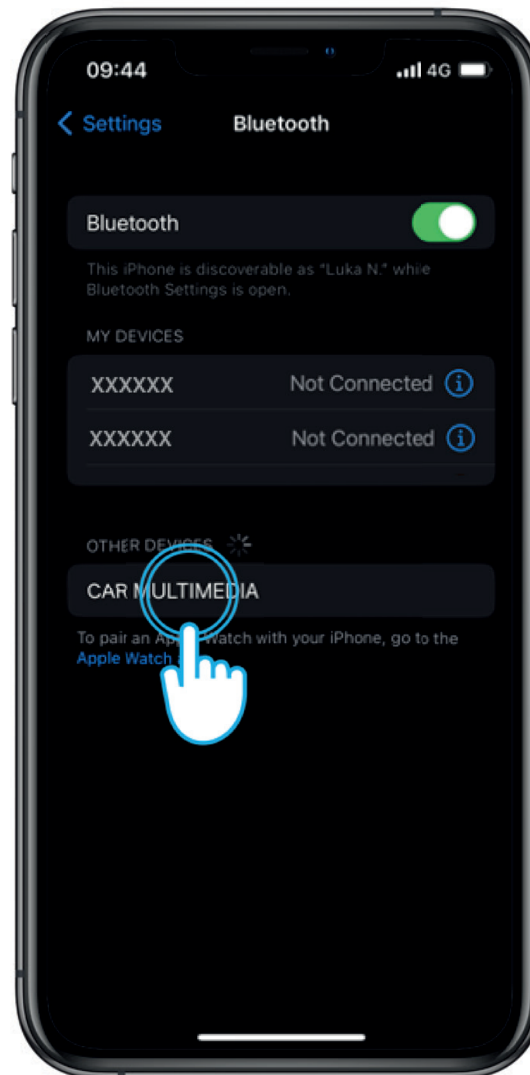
09:44

4G

Settings

Bluetooth

Bluetooth

This iPhone is discoverable as "Luka N." while Bluetooth Settings is open.

MY DEVICES

XXXXXX Not Connected

XXXXXX Not Connected

OTHER DEVICES

CAR MULTIMEDIA

To pair an Apple Watch with your iPhone, go to the Apple Watch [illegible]